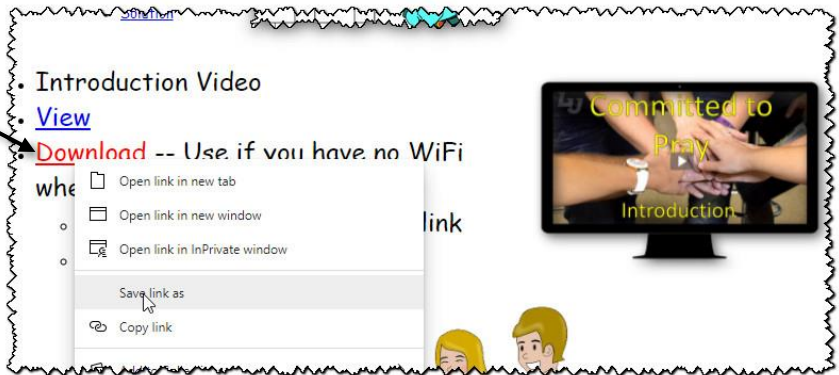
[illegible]

- Introduction Video
- View
- Download -- Use if you have no WiFi whe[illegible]
  - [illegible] link
  - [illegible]

Open link in new tab
Open link in new window
Open link in InPrivate window
Save link as
Copy link

Committed to Pray
Introduction